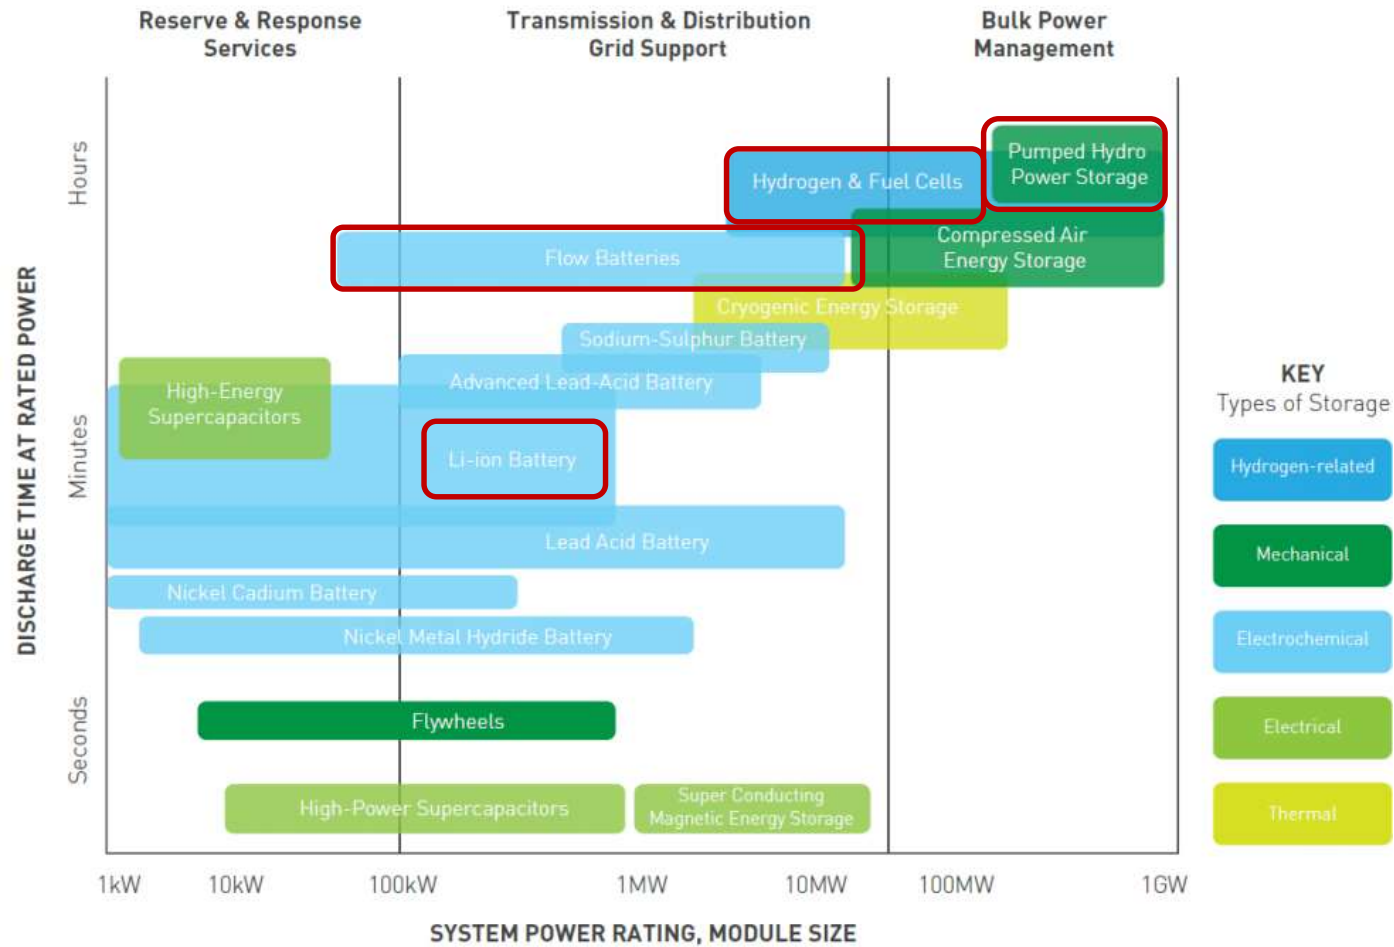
Reserve & Response Services

Transmission & Distribution Grid Support

Bulk Power Management

DISCHARGE TIME AT RATED POWER

Hours

Minutes

Seconds

Pumped Hydro Power Storage

Hydrogen & Fuel Cells

Compressed Air Energy Storage

Flow Batteries

Cryogenic Energy Storage

Sodium-Sulphur Battery

Advanced Lead-Acid Battery

High-Energy Supercapacitors

Li-ion Battery

Lead Acid Battery

Nickel Cadium Battery

Nickel Metal Hydride Battery

Flywheels

High-Power Supercapacitors

Super Conducting Magnetic Energy Storage

1kW

10kW

100kW

1MW

10MW

100MW

1GW

SYSTEM POWER RATING, MODULE SIZE

KEY
Types of Storage

Hydrogen-related

Mechanical

Electrochemical

Electrical

Thermal